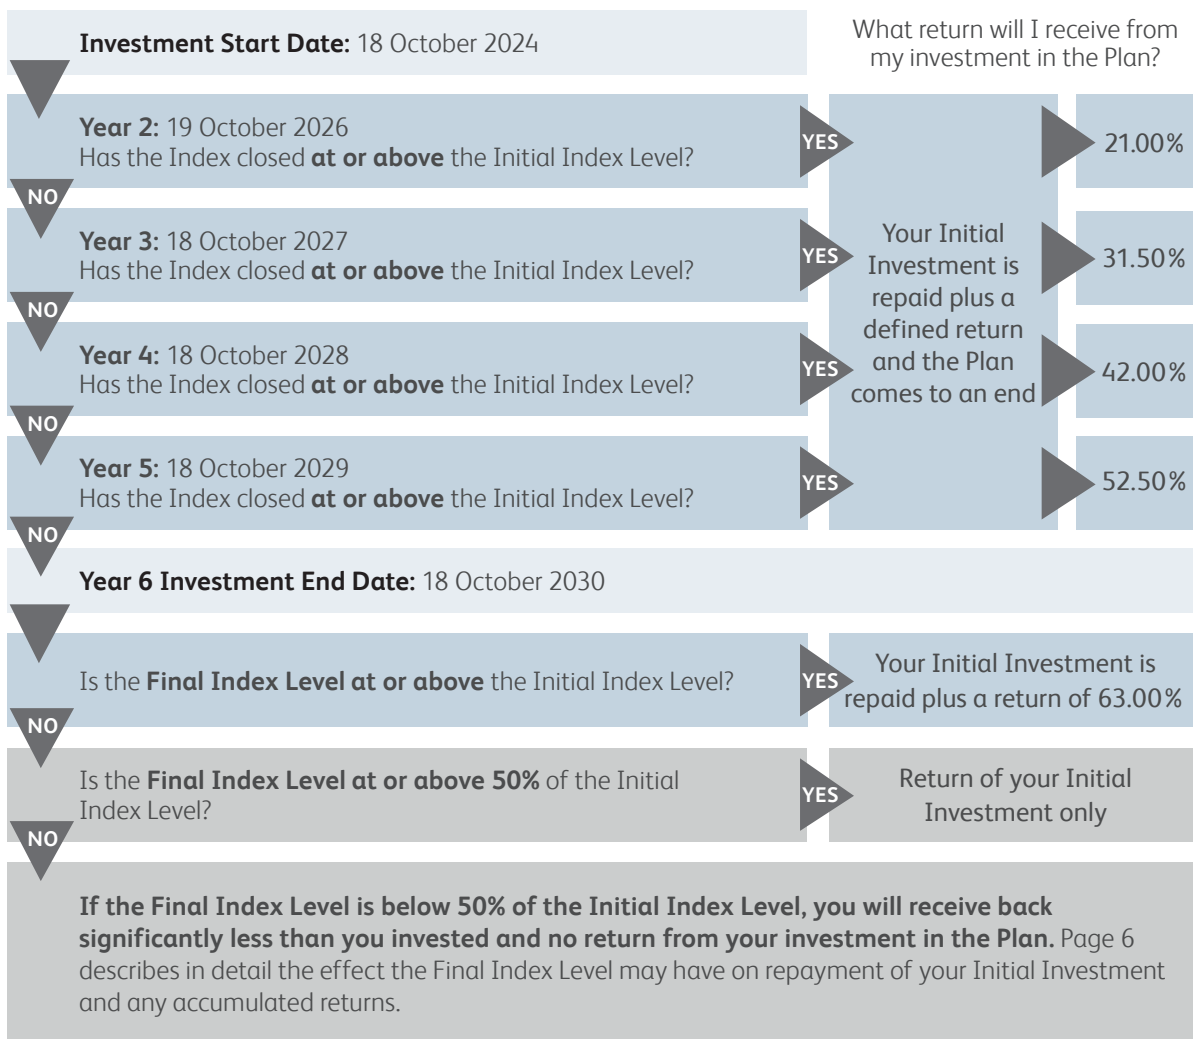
**Investment Start Date:** 18 October 2024

What return will I receive from my investment in the Plan?

**Year 2:** 19 October 2026
Has the Index closed **at or above** the Initial Index Level?

YES

21.00%

NO

**Year 3:** 18 October 2027
Has the Index closed **at or above** the Initial Index Level?

YES

31.50%

NO

**Year 4:** 18 October 2028
Has the Index closed **at or above** the Initial Index Level?

YES

42.00%

NO

**Year 5:** 18 October 2029
Has the Index closed **at or above** the Initial Index Level?

YES

52.50%

Your Initial Investment is repaid plus a defined return and the Plan comes to an end

NO

**Year 6 Investment End Date:** 18 October 2030

Is the **Final Index Level at or above** the Initial Index Level?

YES

Your Initial Investment is repaid plus a return of 63.00%

NO

Is the **Final Index Level at or above 50%** of the Initial Index Level?

YES

Return of your Initial Investment only

NO

**If the Final Index Level is below 50% of the Initial Index Level, you will receive back significantly less than you invested and no return from your investment in the Plan.** Page 6 describes in detail the effect the Final Index Level may have on repayment of your Initial Investment and any accumulated returns.